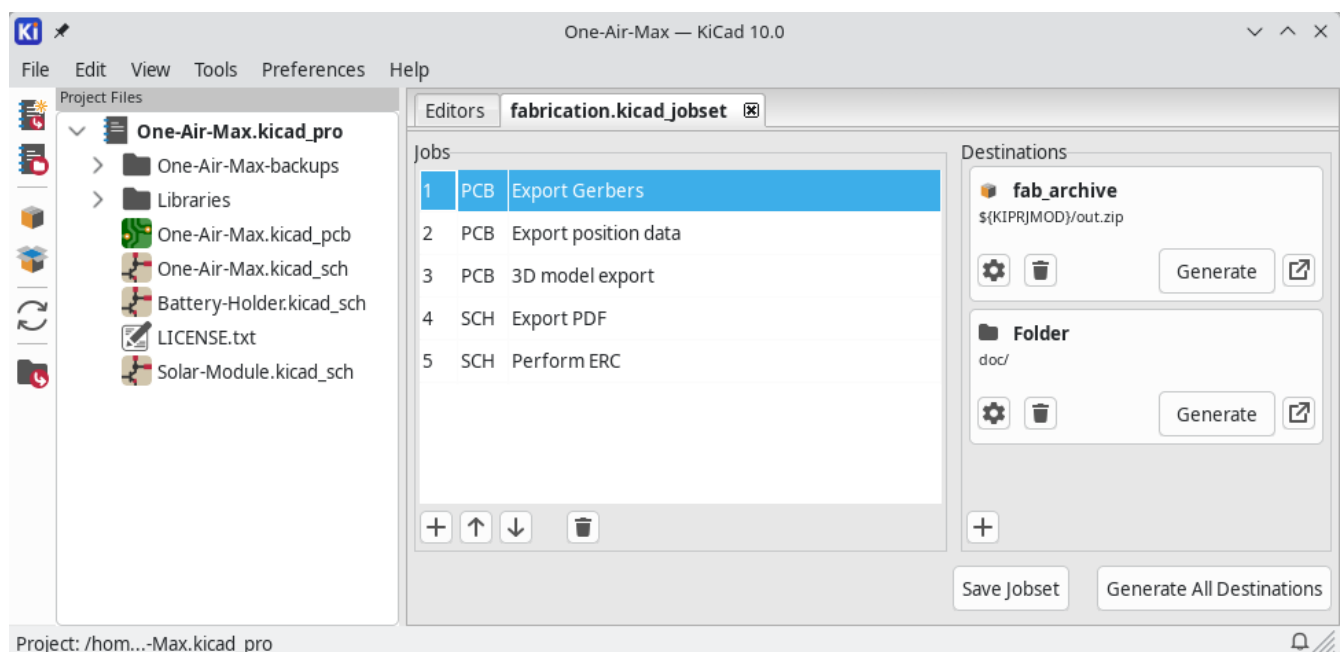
Ki One-Air-Max — KiCad 10.0

File Edit View Tools Preferences Help

Project Files

One-Air-Max.kicad_pro
One-Air-Max-backups
Libraries
One-Air-Max.kicad_pcb
One-Air-Max.kicad_sch
Battery-Holder.kicad_sch
LICENSE.txt
Solar-Module.kicad_sch

Editors | fabrication.kicad_jobset

Jobs

| 1 | PCB | Export Gerbers |
|---|---|---|
| 2 | PCB | Export position data |
| 3 | PCB | 3D model export |
| 4 | SCH | Export PDF |
| 5 | SCH | Perform ERC |

Destinations

fab_archive
${KIPRJMOD}/out.zip
Generate

Folder
doc/
Generate

Save Jobset Generate All Destinations

Project: /hom...-Max.kicad_pro